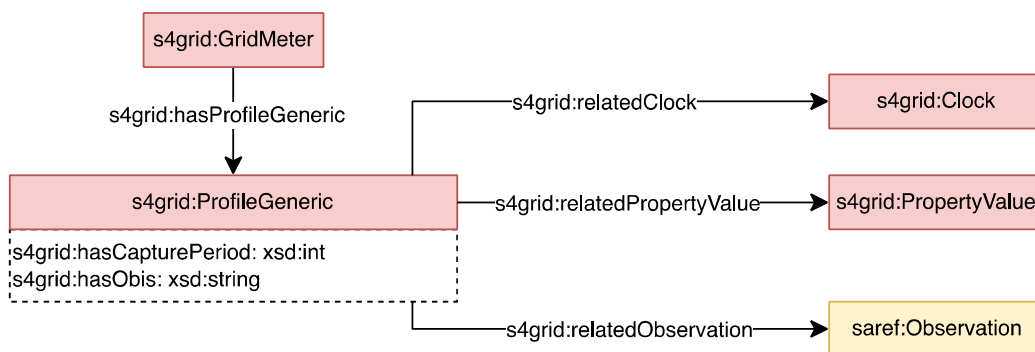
s4grid:GridMeter

s4grid:hasProfileGeneric

s4grid:ProfileGeneric

s4grid:hasCapturePeriod: xsd:int
s4grid:hasObis: xsd:string

s4grid:relatedClock

s4grid:Clock

s4grid:relatedPropertyValue

s4grid:PropertyValue

s4grid:relatedObservation

saref:Observation